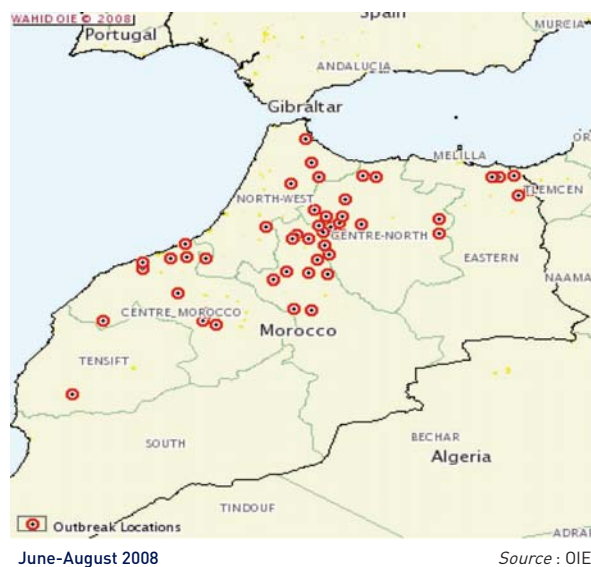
WAHID OIE © 2008

Spain

Portugal

MURCIA

ANDALUCIA

Gibraltar

MELILLA

OR

TLEMCEN

NORTH-WEST

CENTRE-NORTH

EASTERN

NAAMA

CENTRE_MOROCCO

Morocco

TENSIFT

SOUTH

BECHAR

Algeria

TINDOUF

ADRAR

Outbreak Locations

June-August 2008

*Source* : OIE